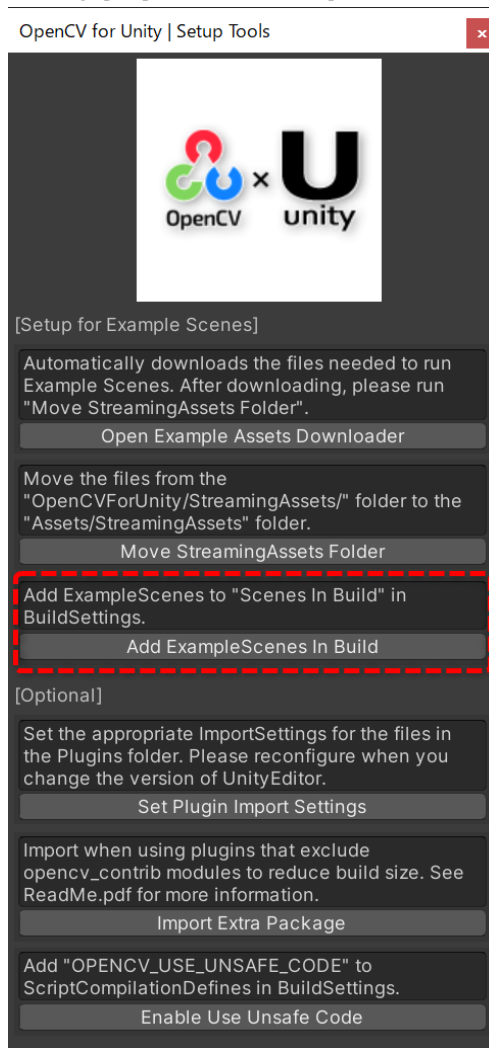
OpenCV for Unity | Setup Tools

×

OpenCV

×

unity

[Setup for Example Scenes]

Automatically downloads the files needed to run Example Scenes. After downloading, please run "Move StreamingAssets Folder".

Open Example Assets Downloader

Move the files from the "OpenCVForUnity/StreamingAssets/" folder to the "Assets/StreamingAssets" folder.

Move StreamingAssets Folder

Add ExampleScenes to "Scenes In Build" in BuildSettings.

Add ExampleScenes In Build

[Optional]

Set the appropriate ImportSettings for the files in the Plugins folder. Please reconfigure when you change the version of UnityEditor.

Set Plugin Import Settings

Import when using plugins that exclude opencv_contrib modules to reduce build size. See ReadMe.pdf for more information.

Import Extra Package

Add "OPENCV_USE_UNSAFE_CODE" to ScriptCompilationDefines in BuildSettings.

Enable Use Unsafe Code